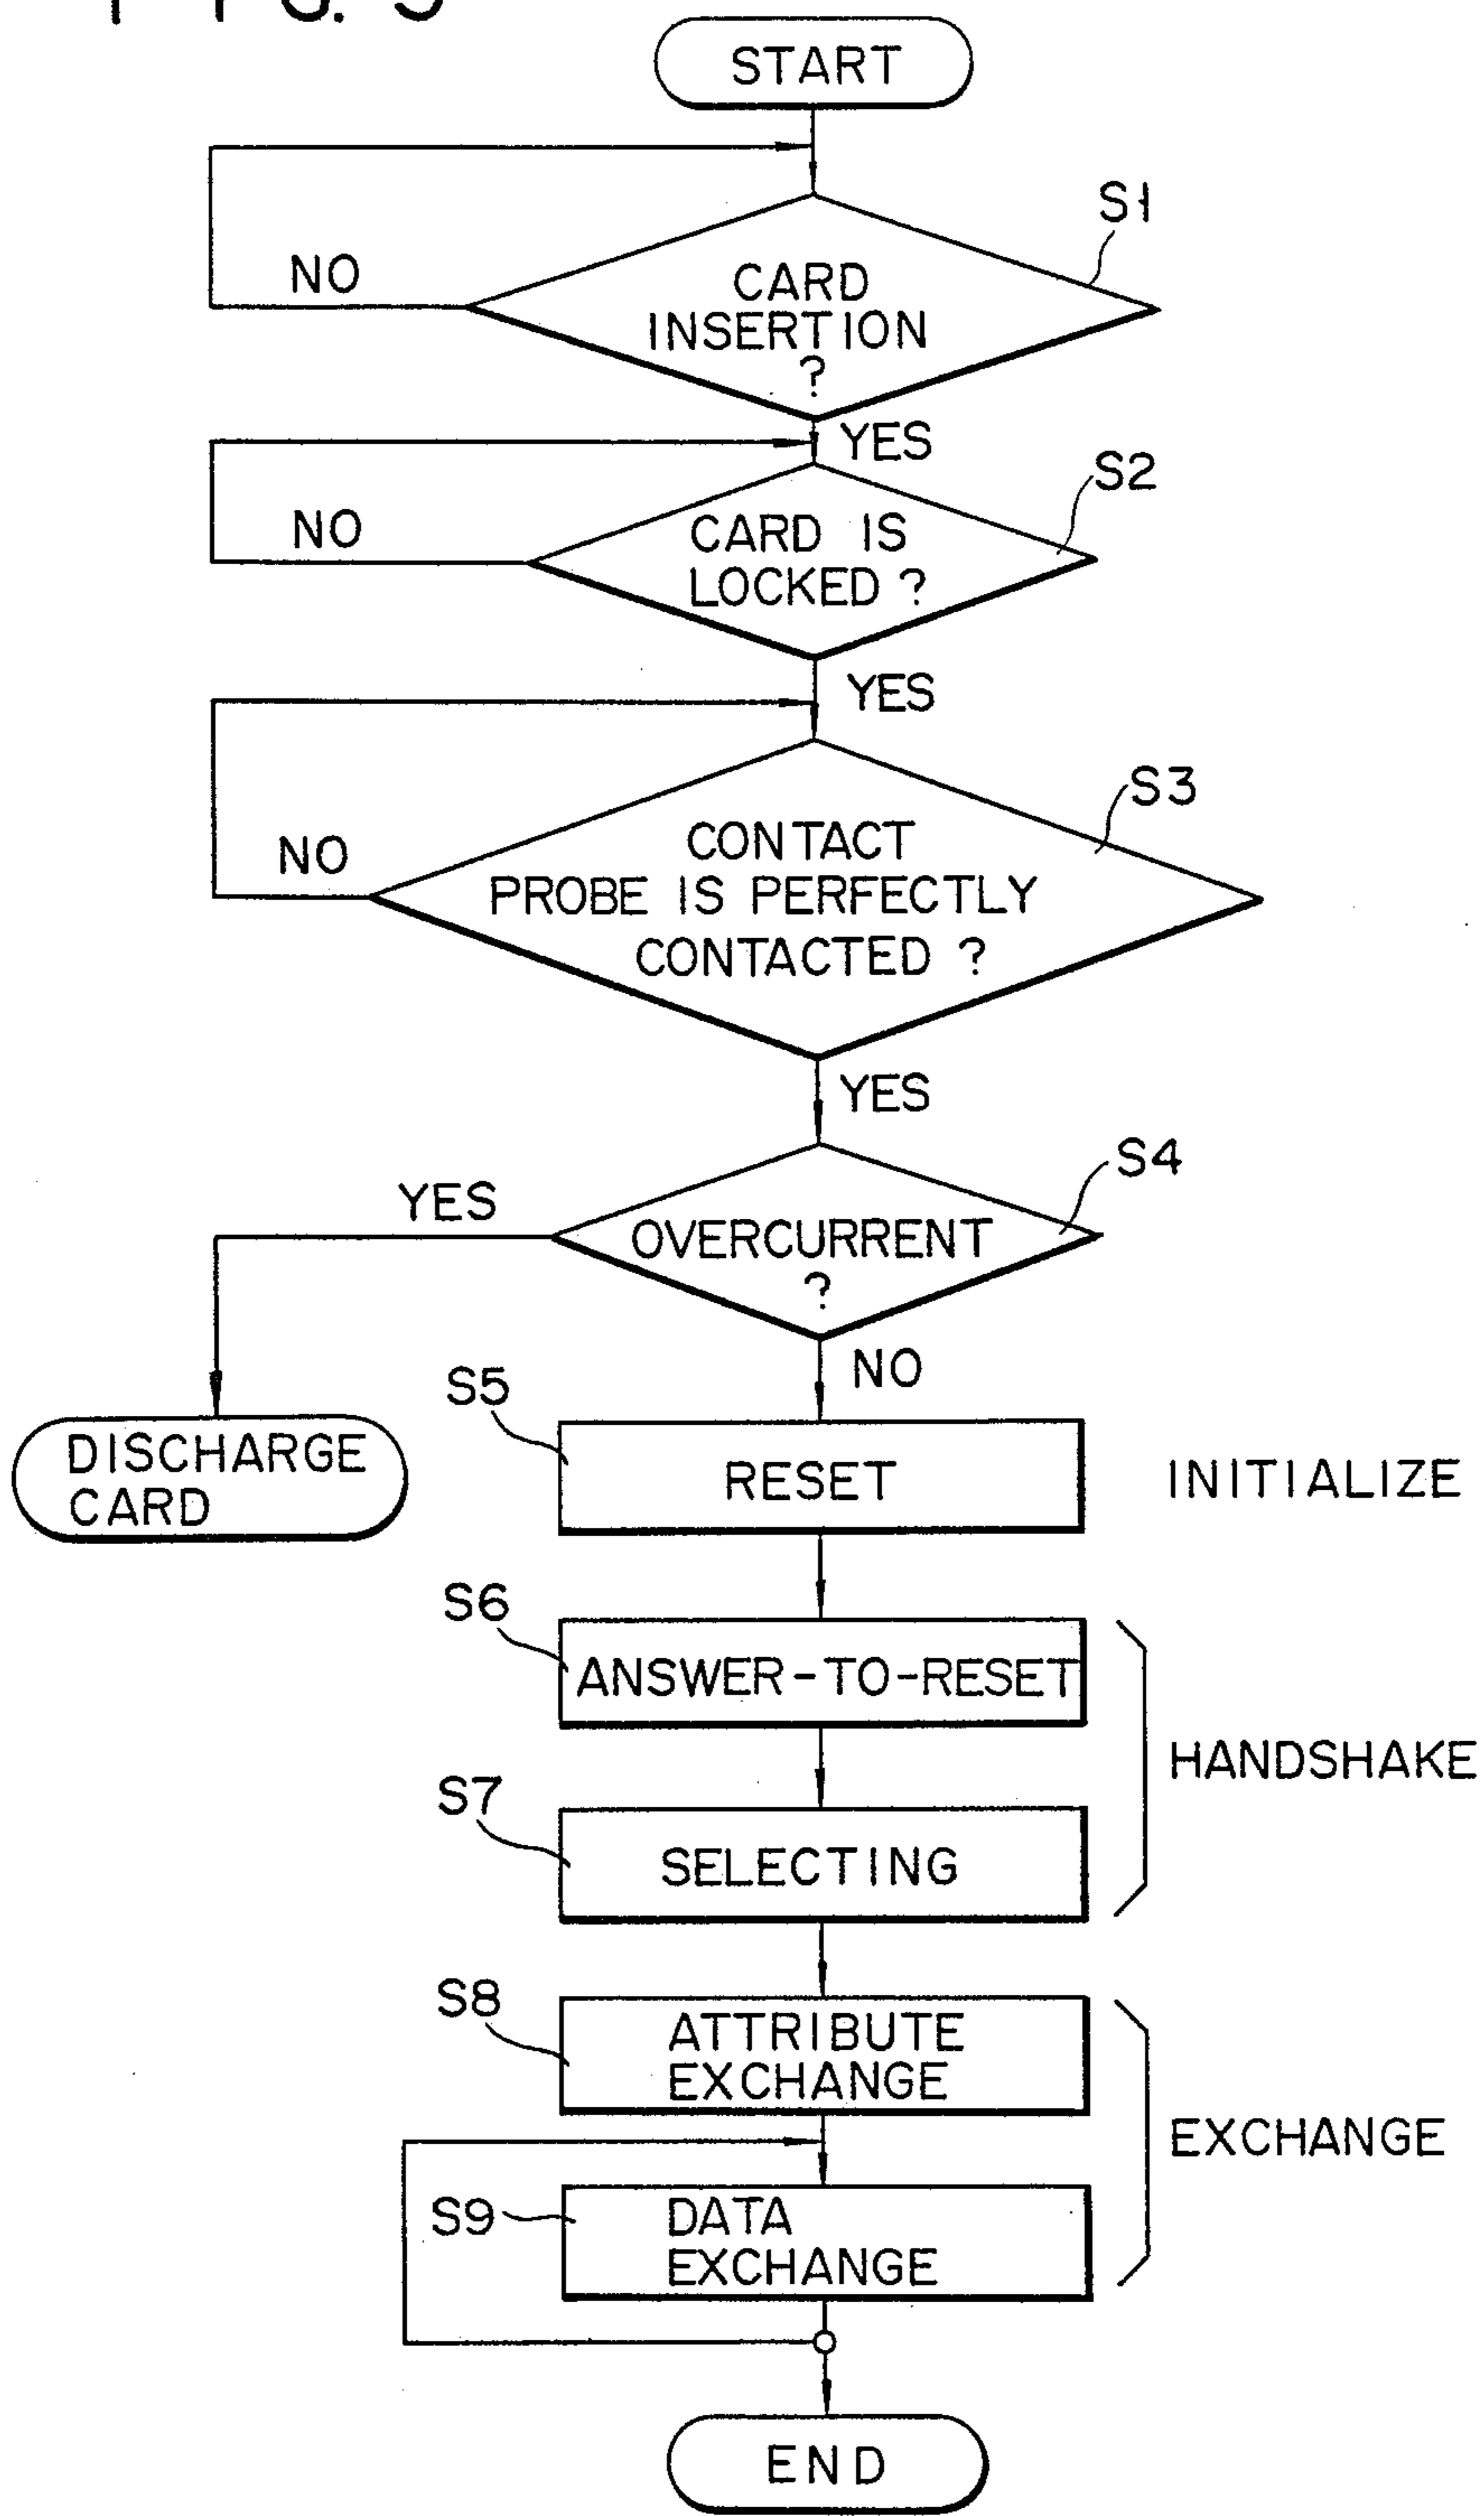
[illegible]

START

S1

NO

CARD INSERTION ?

YES

S2

NO

CARD IS LOCKED ?

YES

S3

NO

CONTACT PROBE IS PERFECTLY CONTACTED ?

YES

S4

YES

OVERCURRENT ?

NO

DISCHARGE CARD

S5

RESET

INITIALIZE

S6

ANSWER-TO-RESET

HANDSHAKE

S7

SELECTING

S8

ATTRIBUTE EXCHANGE

EXCHANGE

S9

DATA EXCHANGE

END